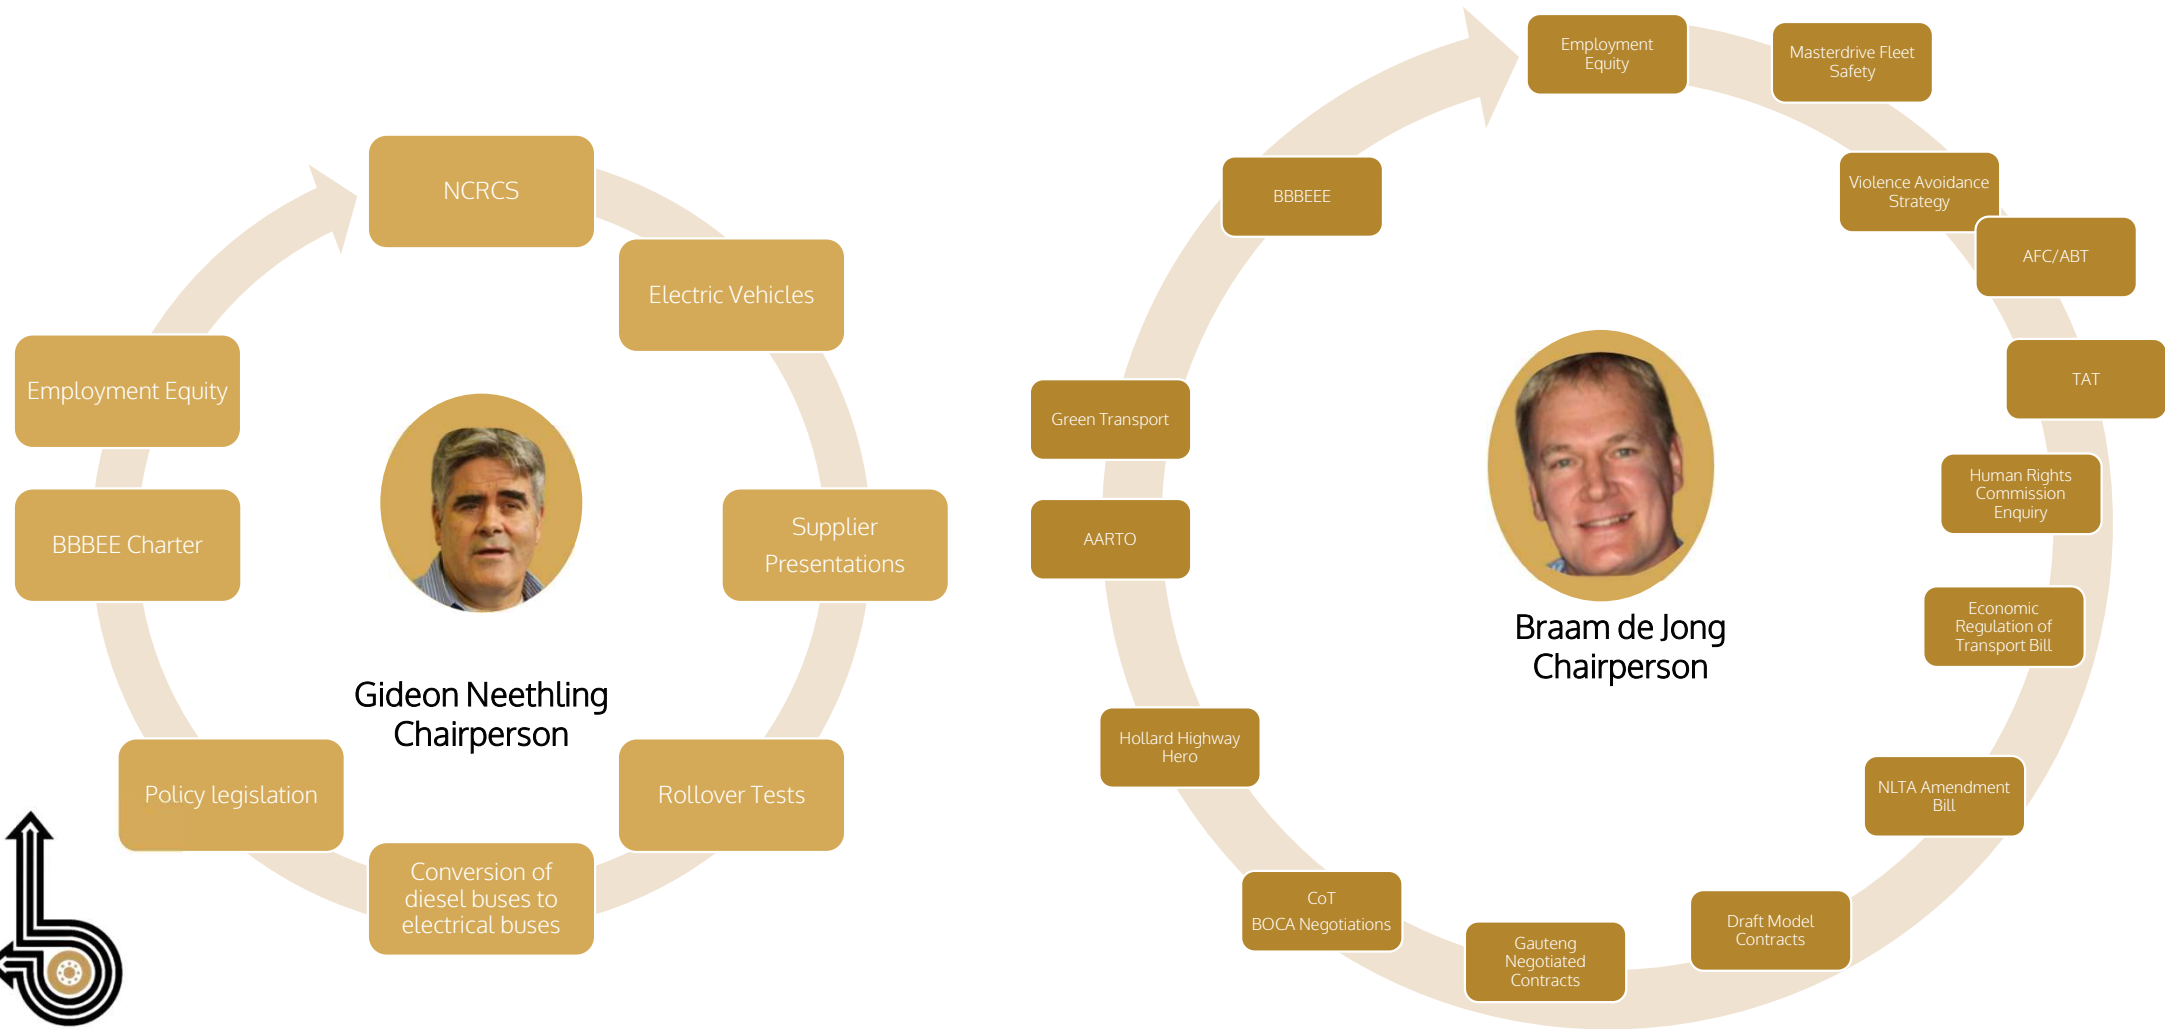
NCRCS

Electric Vehicles

Supplier Presentations

Rollover Tests

Conversion of diesel buses to electrical buses

Policy legislation

BBBEE Charter

Employment Equity

Gideon Neethling
Chairperson

Employment Equity

Masterdrive Fleet Safety

Violence Avoidance Strategy

AFC/ABT

TAT

Human Rights Commission Enquiry

Economic Regulation of Transport Bill

NLTA Amendment Bill

Draft Model Contracts

Gauteng Negotiated Contracts

CoT
BOCA Negotiations

Hollard Highway Hero

AARTO

Green Transport

BBBEEE

Braam de Jong
Chairperson